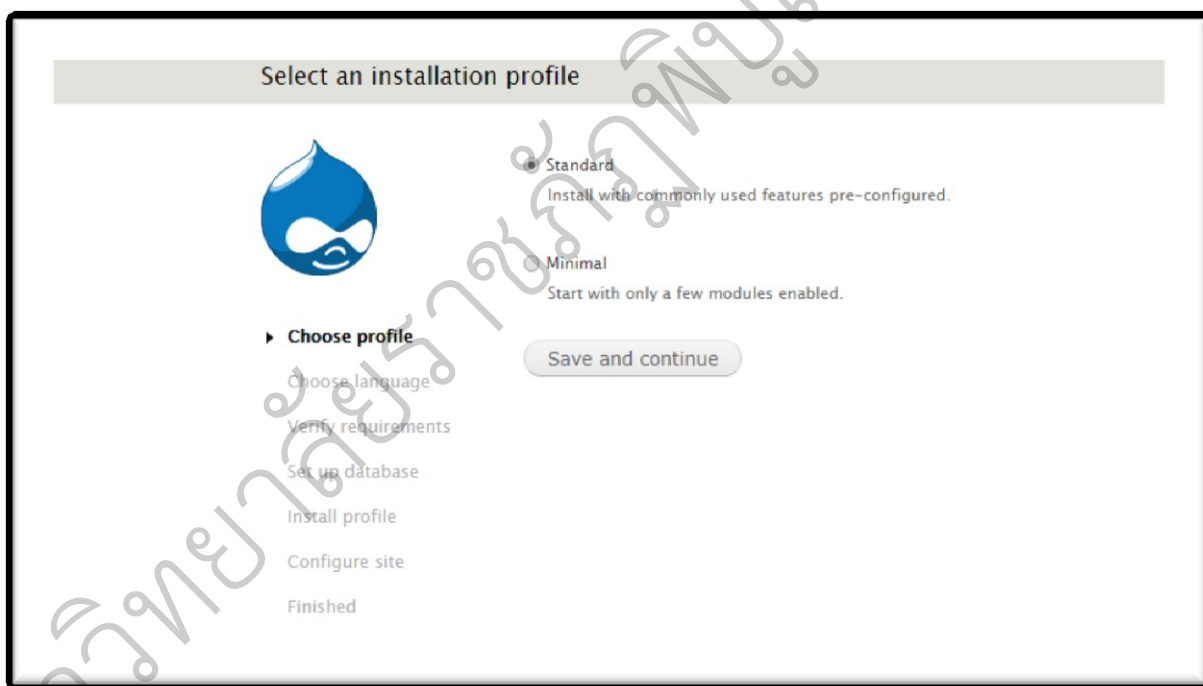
Select an installation profile

Standard
Install with commonly used features pre-configured.

Minimal
Start with only a few modules enabled.

Save and continue

Choose profile
Choose language
Verify requirements
Set up database
Install profile
Configure site
Finished

วิทยาลัยราชพฤกษ์ภูมิ